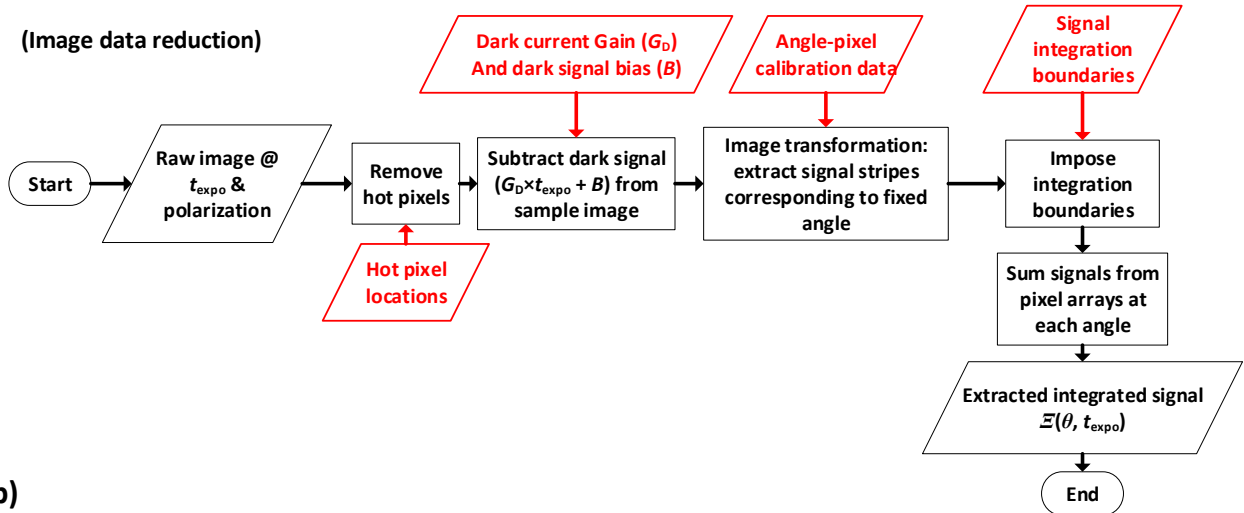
(Image data reduction)

Dark current Gain ($G_D$) And dark signal bias ($B$)

Angle-pixel calibration data

Signal integration boundaries

Start

Raw image @ $t_{expo}$ & polarization

Remove hot pixels

Subtract dark signal ($G_D \times t_{expo} + B$) from sample image

Image transformation: extract signal stripes corresponding to fixed angle

Impose integration boundaries

Hot pixel locations

Sum signals from pixel arrays at each angle

Extracted integrated signal $\Xi(\theta, t_{expo})$

b)

End